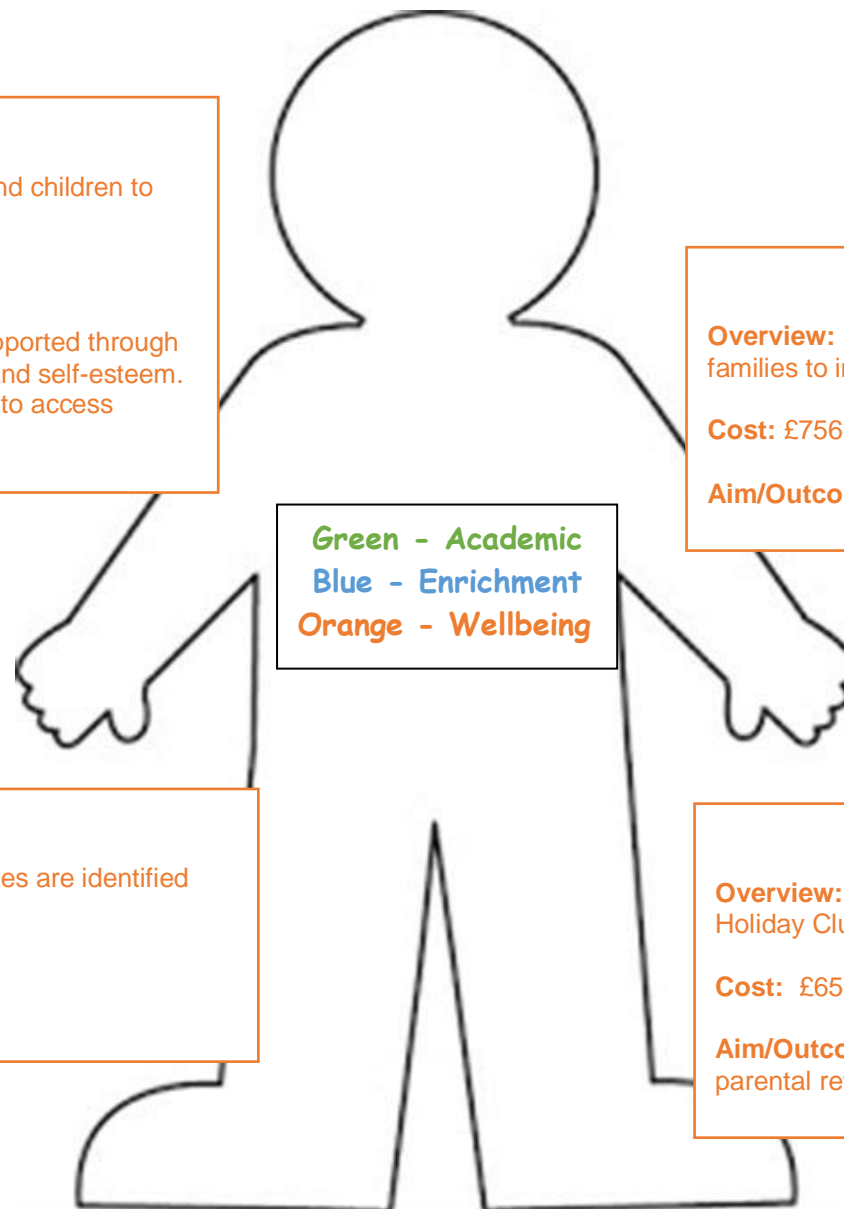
nd children to

pported through nd self-esteem. to access

Overview: families to i

Cost: £756

Aim/Outco

Green - Academic
Blue - Enrichment
Orange - Wellbeing

es are identified

Overview: Holiday Clu

Cost: £65

Aim/Outco parental re